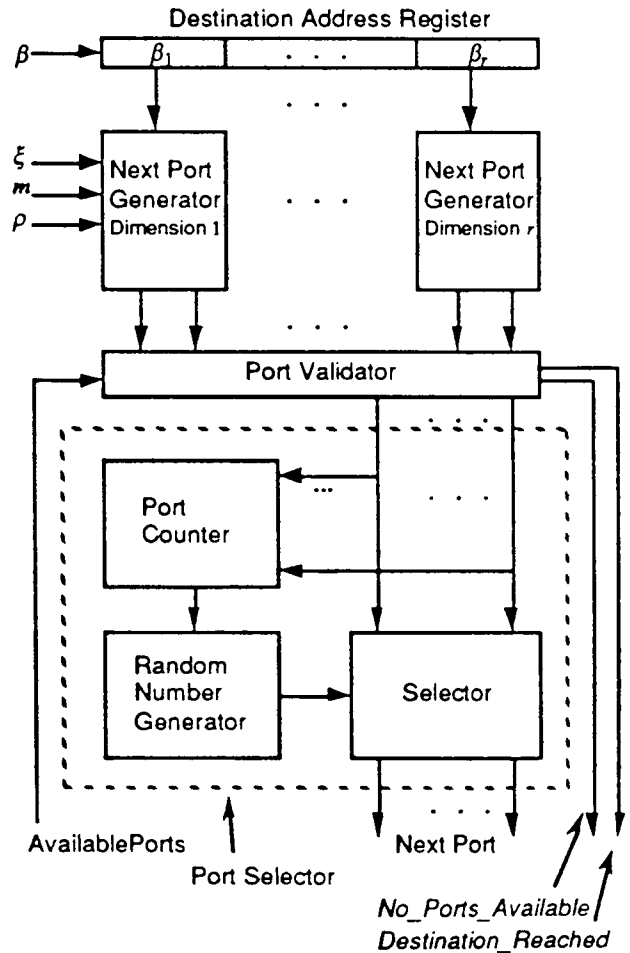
Destination Address Register

$\beta$

$\beta_1$

. . .

$\beta_r$

. . .

$\xi$

$m$

$\rho$

Next Port Generator Dimension 1

. . .

Next Port Generator Dimension $r$

. . .

Port Validator

. . .

Port Counter

...

. . .

Random Number Generator

Selector

. . .

AvailablePorts

Next Port

Port Selector

No_Ports_Available

Destination_Reached